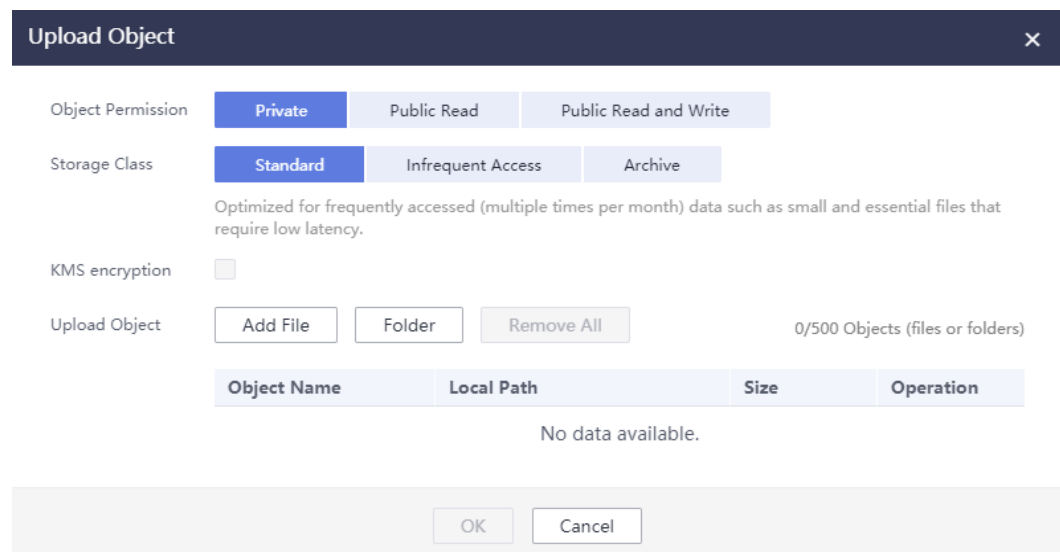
Upload Object ×

Object Permission Private Public Read Public Read and Write

Storage Class Standard Infrequent Access Archive

Optimized for frequently accessed (multiple times per month) data such as small and essential files that require low latency.

KMS encryption

Upload Object Add File Folder Remove All 0/500 Objects (files or folders)

| Object Name | Local Path | Size | Operation |
|---|---|---|---|
| No data available. | | | |

OK Cancel